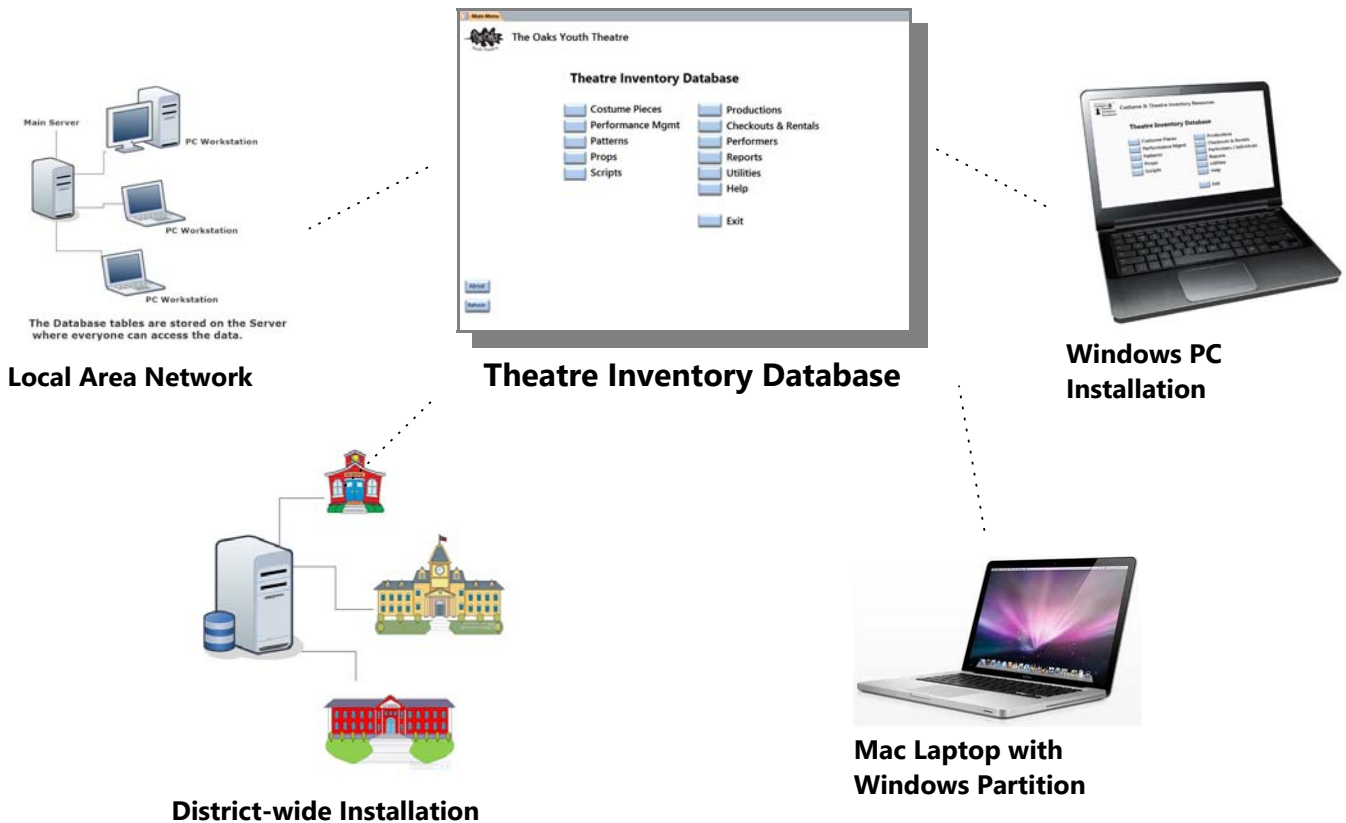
Main Server

PC Workstation

PC Workstation

PC Workstation

The Database tables are stored on the Server where everyone can access the data.

Local Area Network

Main Menu

The Oaks Youth Theatre

Theatre Inventory Database

Costume Pieces
Performance Mgmt
Patterns
Props
Scripts

Productions
Checkouts & Rentals
Performers
Reports
Utilities
Help

Exit

About
Refresh

Theatre Inventory Database

Costume & Theatre Inventory Resource

Theatre Inventory Database

Costume Pieces
Performance Mgmt
Patterns
Props
Scripts

Productions
Checkouts & Rentals
Performers / Individuals
Reports
Utilities
Help

Exit

Windows PC Installation

District-wide Installation

Mac Laptop with Windows Partition